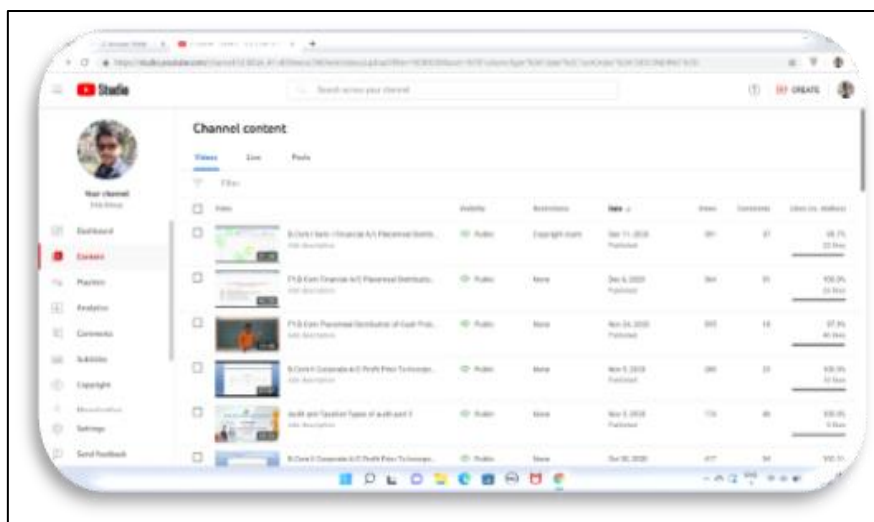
Studio

Search across your channel

CREATE

Channel content

Videos Live Posts

Filter

Your channel

Dashboard
Content
Playlists
Analytics
Comments
Subtitles
Copyright
Settings
Send feedback

| Video | Visibility | Restrictions | Date | Views | Comments | Likes (vs. dislikes) |
|---|---|---|---|---|---|---|
| B.Com I Sem - Financial A/c Piecemeal Distrib... | Public | Copyright claim | Dec 11, 2020 Published | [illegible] | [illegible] | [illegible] |
| F.Y.B.Com Financial A/c Piecemeal Distributio... | Public | None | Dec 6, 2020 Published | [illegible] | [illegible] | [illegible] |
| F.Y.B.Com Piecemeal Distribution of Cash Proc... | Public | None | Nov 24, 2020 Published | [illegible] | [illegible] | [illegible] |
| B.Com II Corporate A/C Profit Prior To Incorpo... | Public | None | Nov 5, 2020 Published | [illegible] | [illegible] | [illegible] |
| Audit and Taxation Types of audit part 2 | Public | None | Nov 3, 2020 Published | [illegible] | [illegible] | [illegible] |
| B.Com II Corporate A/C Profit Prior To Incorpo... | Public | None | Oct 30, 2020 | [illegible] | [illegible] | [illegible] |